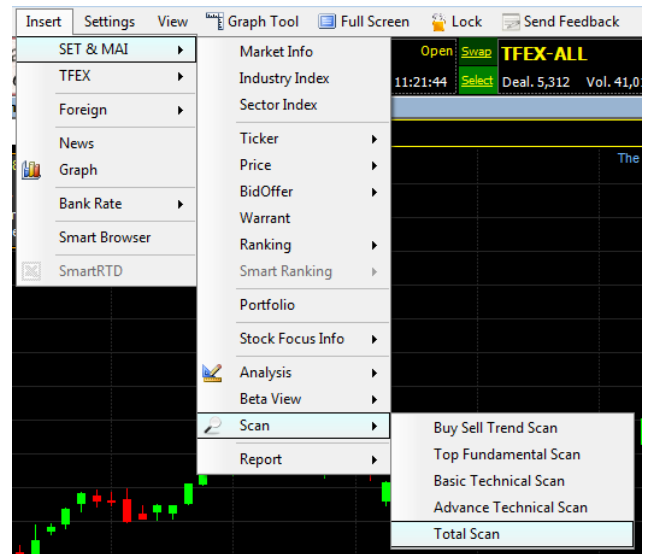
Insert Settings View Graph Tool Full Screen Lock Send Feedback

SET & MAI
TFEX
Foreign
News
Graph
Bank Rate
Smart Browser
SmartRTD

Market Info
Industry Index
Sector Index
Ticker
Price
BidOffer
Warrant
Ranking
Smart Ranking
Portfolio
Stock Focus Info
Analysis
Beta View
Scan
Report

Open Swap TFEX-ALL
11:21:44 Select Deal. 5,312 Vol. 41,0
The

Buy Sell Trend Scan
Top Fundamental Scan
Basic Technical Scan
Advance Technical Scan
Total Scan